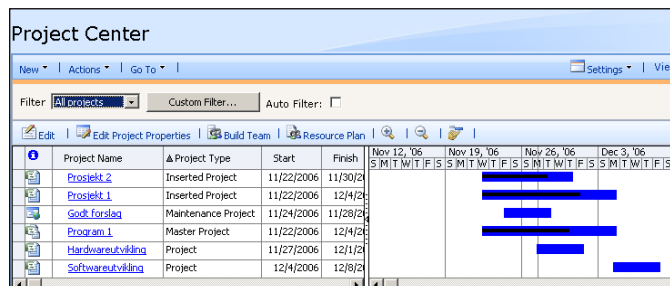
Project Center

New ▾ | Actions ▾ | Go To ▾ |

Settings ▾ | Vie

Filter All projects ▾ Custom Filter... Auto Filter:

Edit | Edit Project Properties | Build Team | Resource Plan |

| | Project Name | ▲Project Type | Start | Finish |
|---|---|---|---|---|
| | Prosjekt 2 | Inserted Project | 11/22/2006 | 11/30/2 |
| | Prosjekt 1 | Inserted Project | 11/22/2006 | 12/4/2 |
| | Godt forslag | Maintenance Project | 11/24/2006 | 11/28/2 |
| | Program 1 | Master Project | 11/22/2006 | 12/4/2 |
| | Hardwareutvikling | Project | 11/27/2006 | 12/1/2 |
| | Softwareutvikling | Project | 12/4/2006 | 12/8/2 |

Nov 12, '06 Nov 19, '06 Nov 26, '06 Dec 3, '06
S M T W T F S S M T W T F S S M T W T F S S M T W T F S